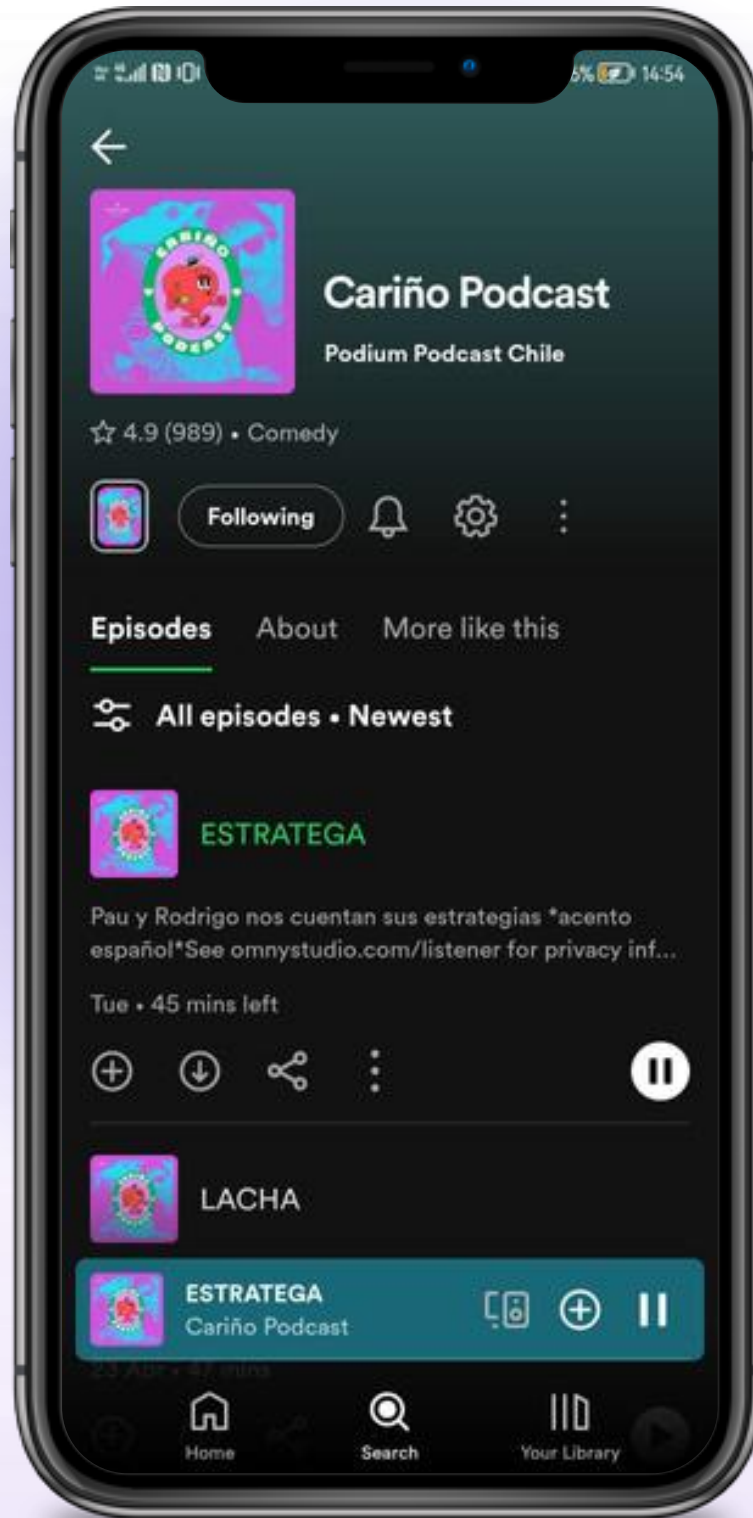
6% 14:54

Cariño Podcast
Podium Podcast Chile

4.9 (989) • Comedy

Following

Episodes About More like this

All episodes • Newest

ESTRATEGA

Pau y Rodrigo nos cuentan sus estrategias *acento español*See omnystudio.com/listener for privacy inf...

Tue • 45 mins left

LACHA

ESTRATEGA
Cariño Podcast

23 Apr • 47 mins

Home Search Your Library